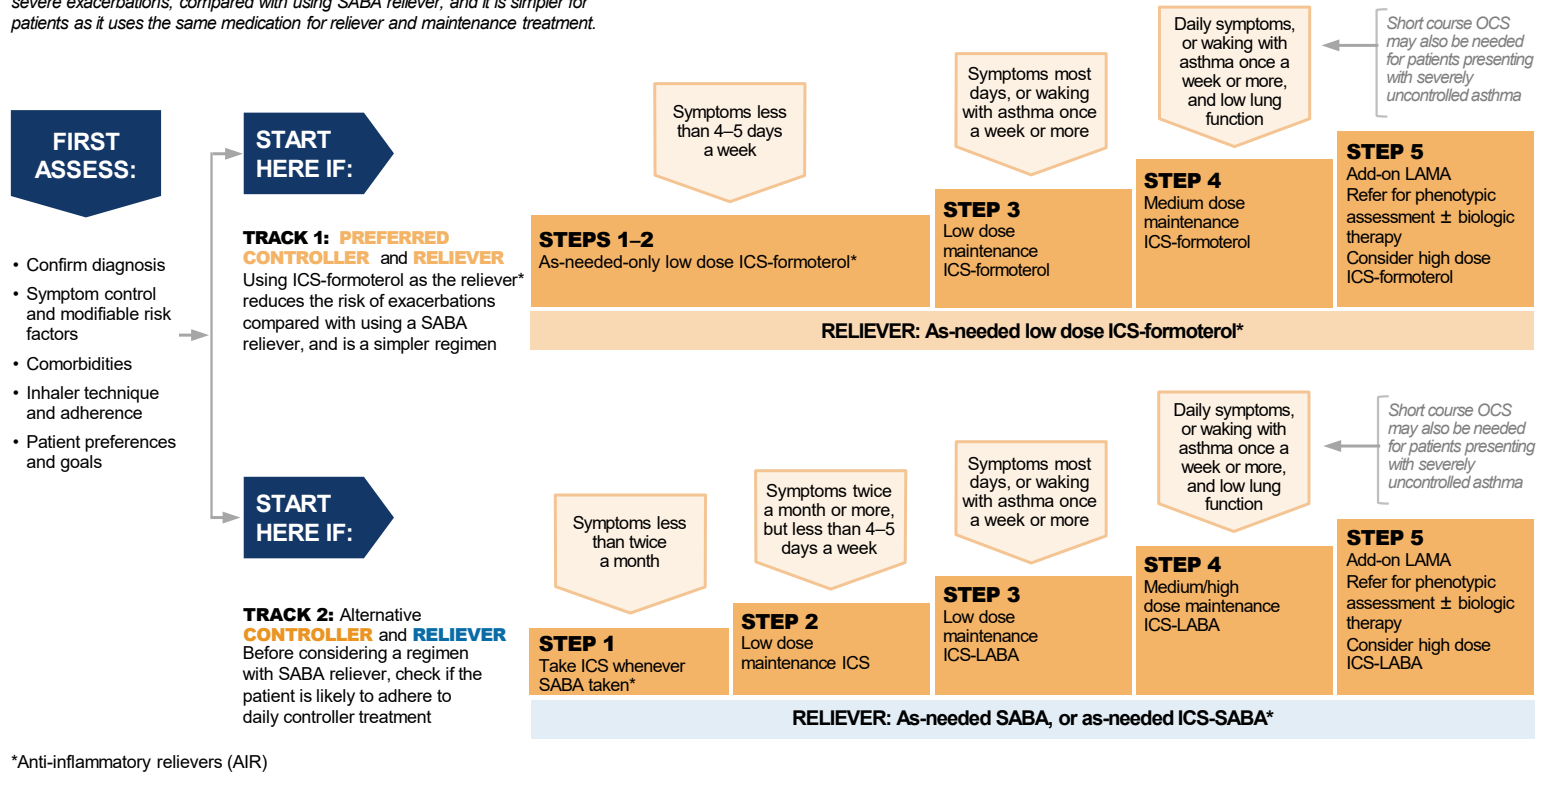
severe exacerbations, compared with using SABA reliever, and it is simpler for patients as it uses the same medication for reliever and maintenance treatment.

FIRST ASSESS:

• Confirm diagnosis
• Symptom control and modifiable risk factors
• Comorbidities
• Inhaler technique and adherence
• Patient preferences and goals

START HERE IF:

TRACK 1: PREFERRED CONTROLLER and RELIEVER
Using ICS-formoterol as the reliever* reduces the risk of exacerbations compared with using a SABA reliever, and is a simpler regimen

Symptoms less than 4–5 days a week

Symptoms most days, or waking with asthma once a week or more

Daily symptoms, or waking with asthma once a week or more, and low lung function

Short course OCS may also be needed for patients presenting with severely uncontrolled asthma

STEPS 1–2
As-needed-only low dose ICS-formoterol*

STEP 3
Low dose maintenance ICS-formoterol

STEP 4
Medium dose maintenance ICS-formoterol

STEP 5
Add-on LAMA
Refer for phenotypic assessment ± biologic therapy
Consider high dose ICS-formoterol

RELIEVER: As-needed low dose ICS-formoterol*

START HERE IF:

TRACK 2: Alternative CONTROLLER and RELIEVER
Before considering a regimen with SABA reliever, check if the patient is likely to adhere to daily controller treatment

Symptoms less than twice a month

Symptoms twice a month or more, but less than 4–5 days a week

Symptoms most days, or waking with asthma once a week or more

Daily symptoms, or waking with asthma once a week or more, and low lung function

Short course OCS may also be needed for patients presenting with severely uncontrolled asthma

STEP 1
Take ICS whenever SABA taken*

STEP 2
Low dose maintenance ICS

STEP 3
Low dose maintenance ICS-LABA

STEP 4
Medium/high dose maintenance ICS-LABA

STEP 5
Add-on LAMA
Refer for phenotypic assessment ± biologic therapy
Consider high dose ICS-LABA

RELIEVER: As-needed SABA, or as-needed ICS-SABA*

*Anti-inflammatory relievers (AIR)